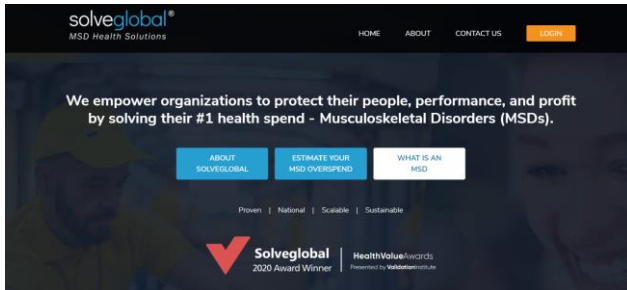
solveglobal®
MSD Health Solutions

HOME ABOUT CONTACT US LOGIN

We empower organizations to protect their people, performance, and profit by solving their #1 health spend - Musculoskeletal Disorders (MSDs).

ABOUT SOLVEGLOBAL

ESTIMATE YOUR MSD OVERSPEND

WHAT IS AN MSD

Proven | National | Scalable | Sustainable

Solveglobal
2020 Award Winner

HealthValueAwards
Presented by Validation Institute